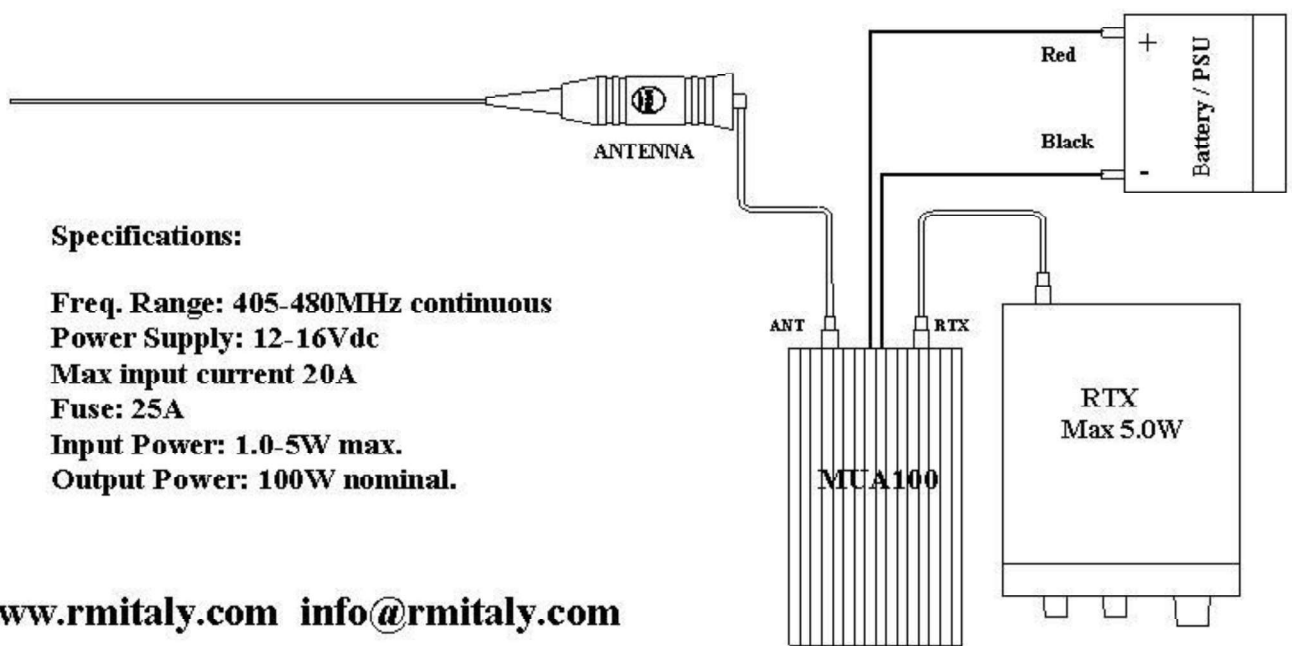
ANTENNA

Red
Black
+
-
Battery / PSU

Specifications:

Freq. Range: 405-480MHz continuous
Power Supply: 12-16Vdc
Max input current 20A
Fuse: 25A
Input Power: 1.0-5W max.
Output Power: 100W nominal.

ANT
RTX

MUA100

RTX
Max 5.0W

www.rmitaly.com info@rmitaly.com